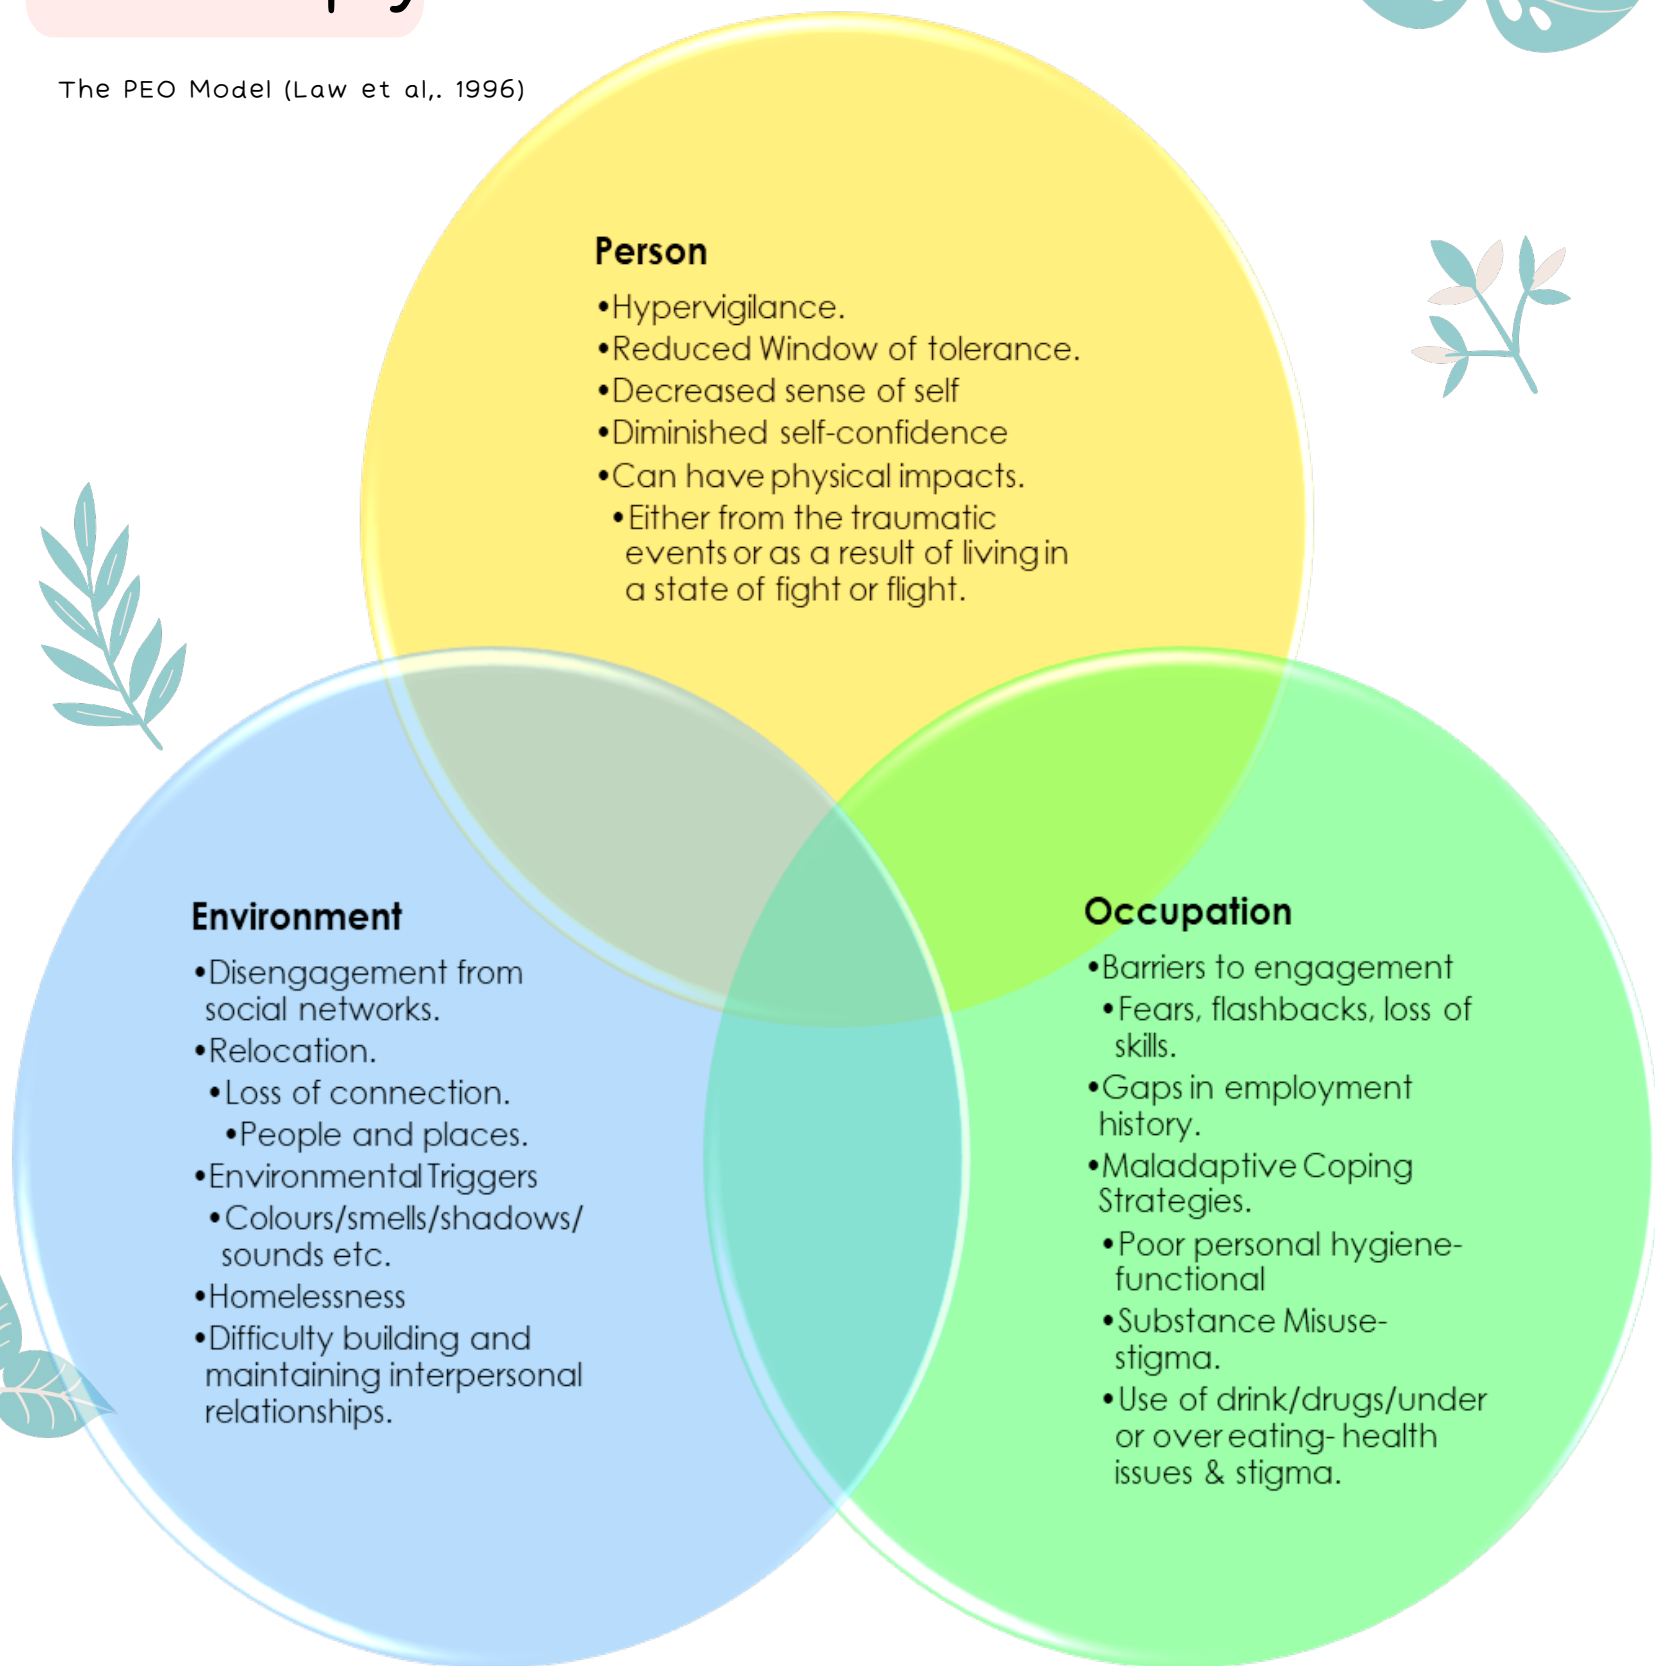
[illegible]

The PEO Model (Law et al,. 1996)

Person

•Hypervigilance.
•Reduced Window of tolerance.
•Decreased sense of self
•Diminished self-confidence
•Can have physical impacts.
•Either from the traumatic events or as a result of living in a state of fight or flight.

Environment

•Disengagement from social networks.
•Relocation.
•Loss of connection.
•People and places.
•Environmental Triggers
•Colours/smells/shadows/ sounds etc.
•Homelessness
•Difficulty building and maintaining interpersonal relationships.

Occupation

•Barriers to engagement
•Fears, flashbacks, loss of skills.
•Gaps in employment history.
•Maladaptive Coping Strategies.
•Poor personal hygiene- functional
•Substance Misuse- stigma.
•Use of drink/drugs/under or over eating- health issues & stigma.